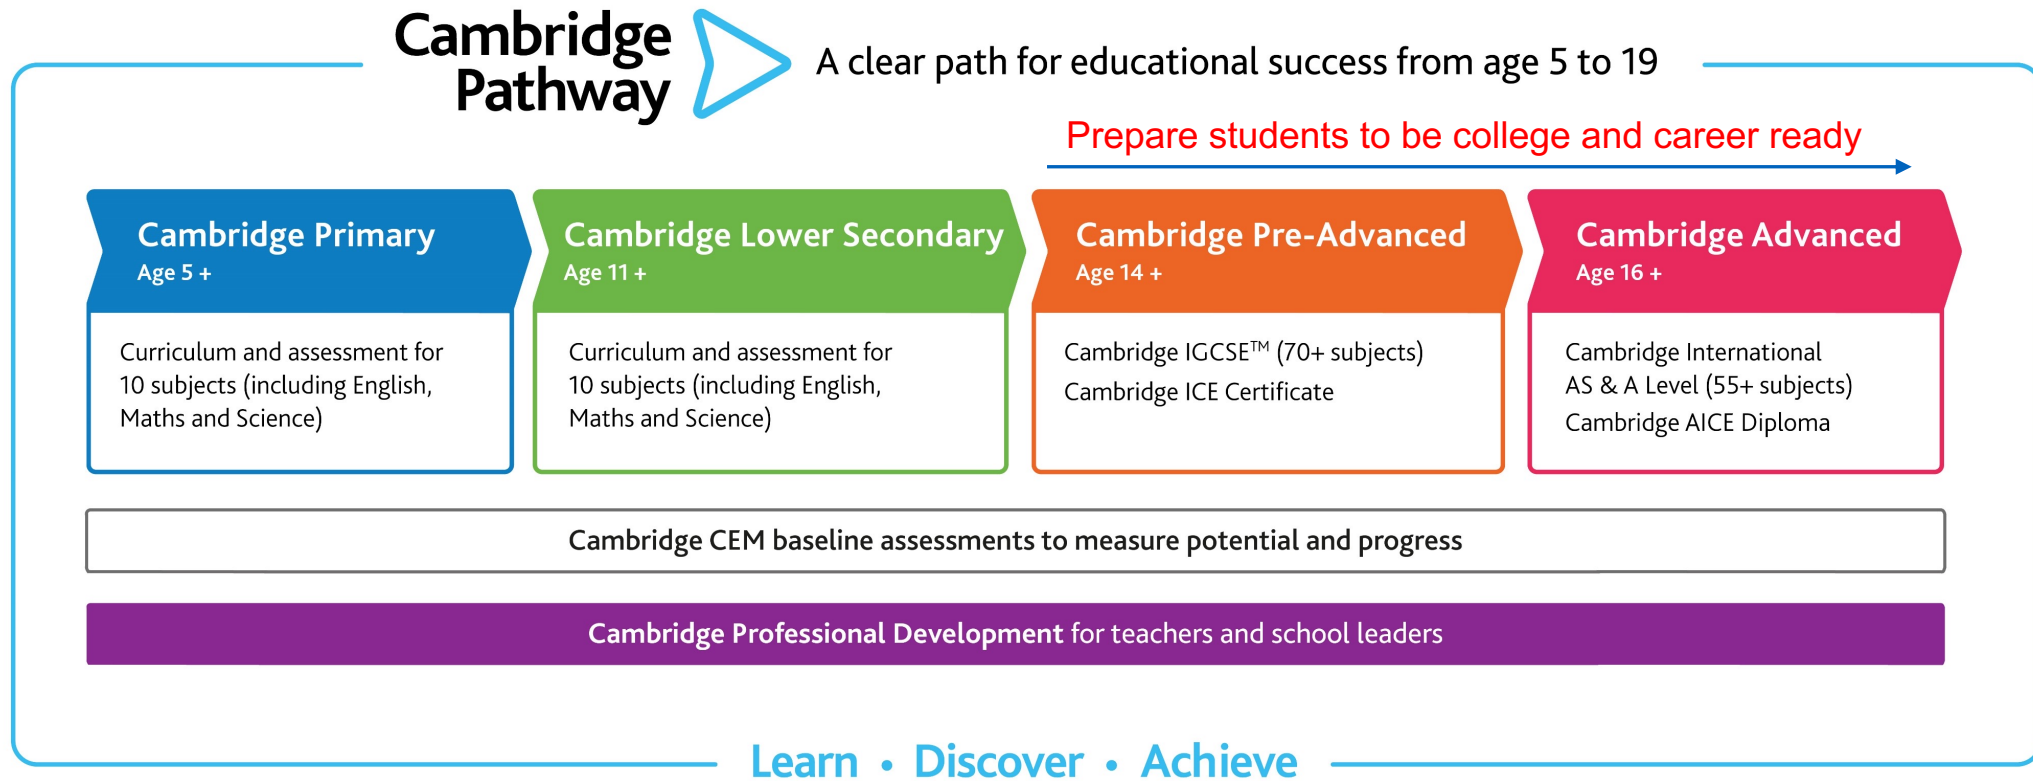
Cambridge Pathway

A clear path for educational success from age 5 to 19

Prepare students to be college and career ready

Cambridge Primary
Age 5 +

Curriculum and assessment for 10 subjects (including English, Maths and Science)

Cambridge Lower Secondary
Age 11 +

Curriculum and assessment for 10 subjects (including English, Maths and Science)

Cambridge Pre-Advanced
Age 14 +

Cambridge IGCSE™ (70+ subjects)
Cambridge ICE Certificate

Cambridge Advanced
Age 16 +

Cambridge International AS & A Level (55+ subjects)
Cambridge AICE Diploma

Cambridge CEM baseline assessments to measure potential and progress

Cambridge Professional Development for teachers and school leaders

Learn • Discover • Achieve